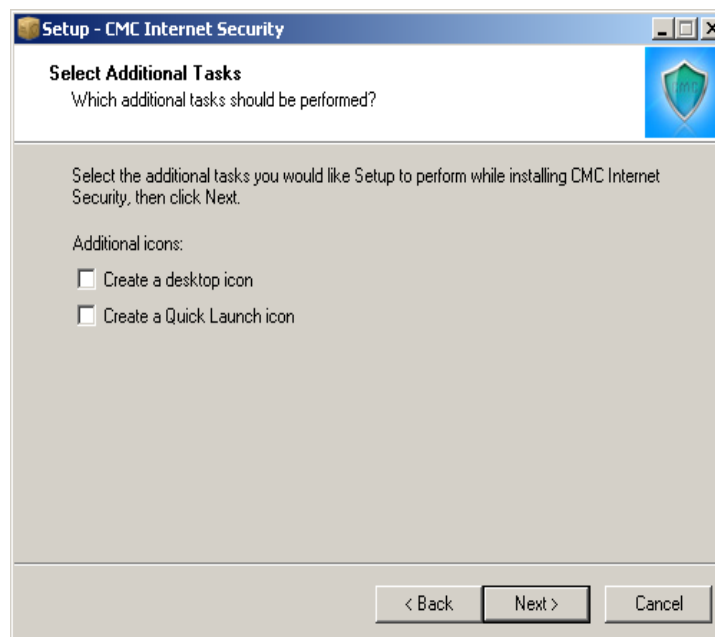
Setup - CMC Internet Security

Select Additional Tasks
Which additional tasks should be performed?

CMC

Select the additional tasks you would like Setup to perform while installing CMC Internet Security, then click Next.

Additional icons:

Create a desktop icon

Create a Quick Launch icon

< Back
Next >
Cancel